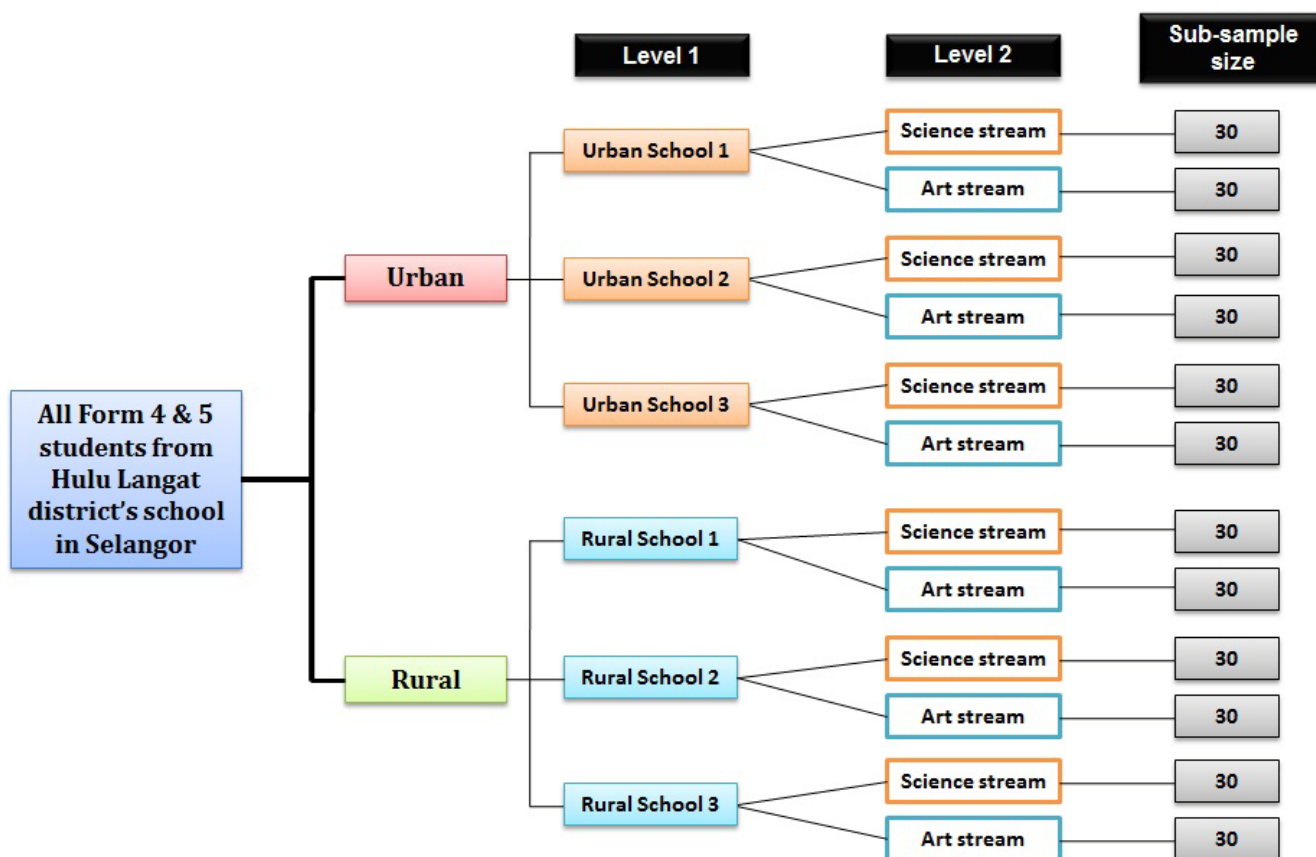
Level 1

Level 2

Sub-sample size

All Form 4 & 5 students from Hulu Langat district's school in Selangor

Urban

Urban School 1

Science stream

30

Art stream

30

Urban School 2

Science stream

30

Art stream

30

Urban School 3

Science stream

30

Art stream

30

Rural

Rural School 1

Science stream

30

Art stream

30

Rural School 2

Science stream

30

Art stream

30

Rural School 3

Science stream

30

Art stream

30